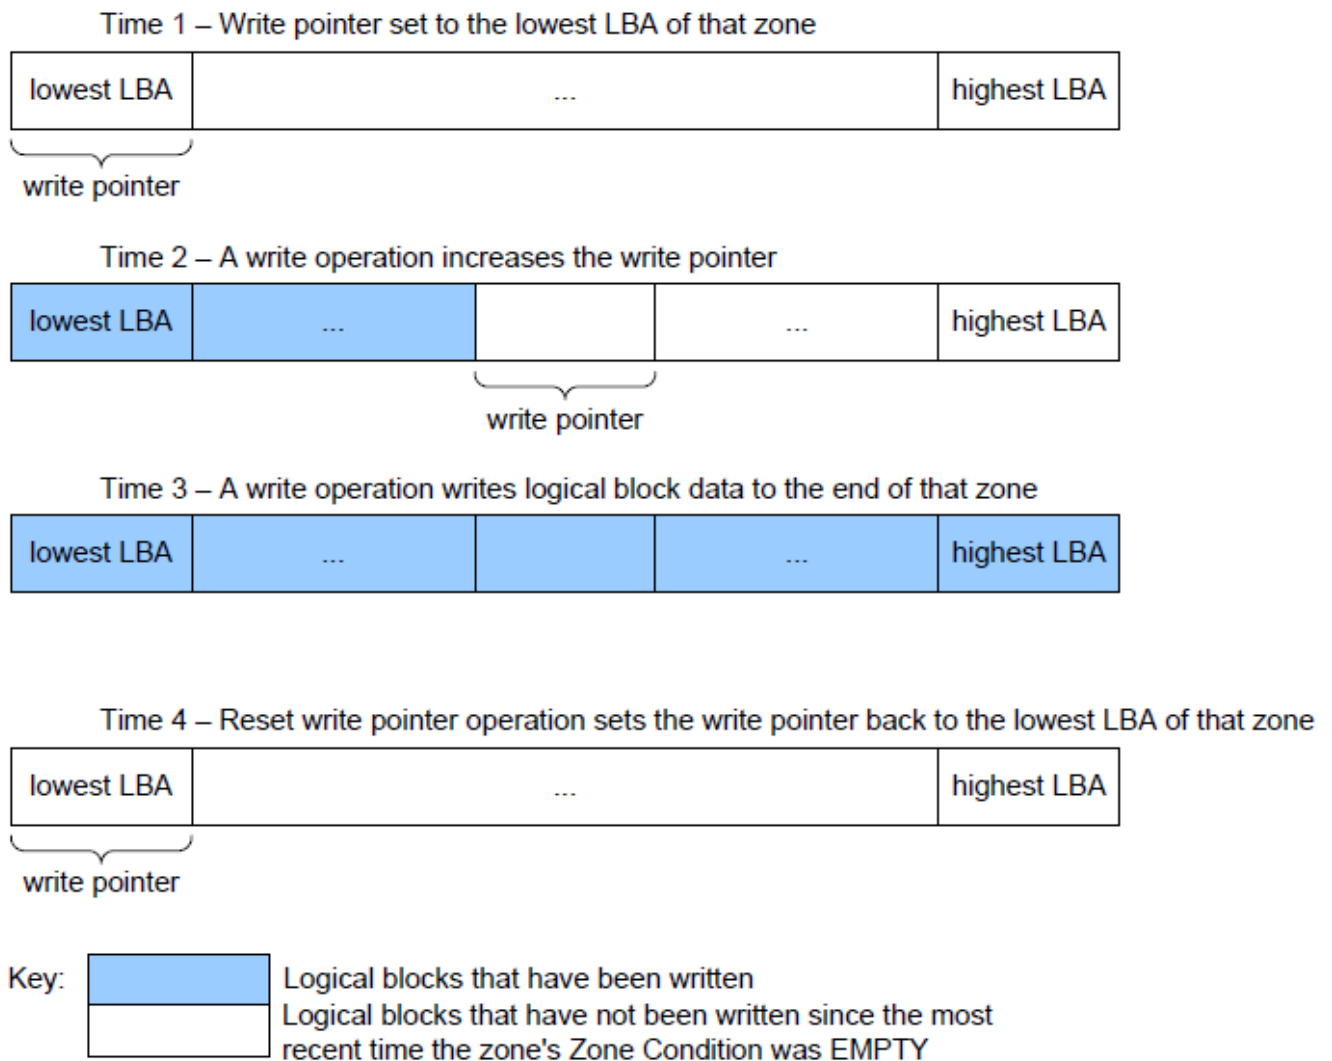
Time 1 – Write pointer set to the lowest LBA of that zone

lowest LBA ... highest LBA

write pointer

Time 2 – A write operation increases the write pointer

lowest LBA ... ... highest LBA

write pointer

Time 3 – A write operation writes logical block data to the end of that zone

lowest LBA ... ... highest LBA

Time 4 – Reset write pointer operation sets the write pointer back to the lowest LBA of that zone

lowest LBA ... highest LBA

write pointer

Key:

Logical blocks that have been written

Logical blocks that have not been written since the most recent time the zone's Zone Condition was EMPTY